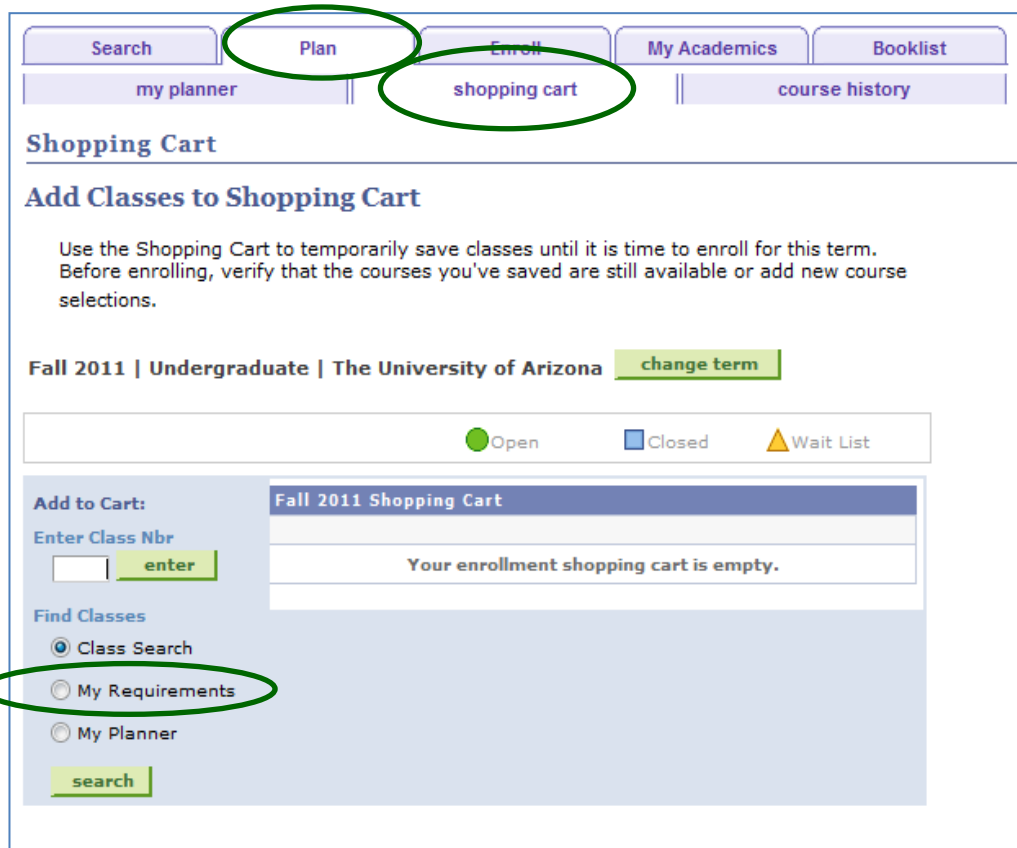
Search | Plan | Enroll | My Academics | Booklist

my planner | shopping cart | course history

Shopping Cart

Add Classes to Shopping Cart

Use the Shopping Cart to temporarily save classes until it is time to enroll for this term. Before enrolling, verify that the courses you've saved are still available or add new course selections.

Fall 2011 | Undergraduate | The University of Arizona change term

Open Closed Wait List

Add to Cart:

Enter Class Nbr

enter

Find Classes

Class Search

My Requirements

My Planner

search

Fall 2011 Shopping Cart

Your enrollment shopping cart is empty.